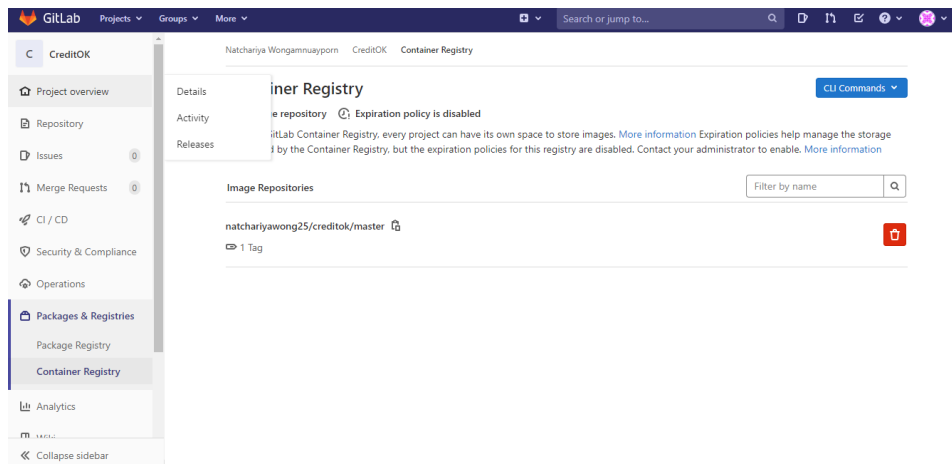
GitLab Projects Groups More

Search or jump to...

C CreditOK

Project overview

Repository

Issues 0

Merge Requests 0

CI / CD

Security & Compliance

Operations

Packages & Registries

Package Registry

Container Registry

Analytics

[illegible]

Collapse sidebar

Details

Activity

Releases

Natchariya Wongamnuayporn CreditOK Container Registry

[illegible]iner Registry

CLI Commands

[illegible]e repository Expiration policy is disabled

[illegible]itLab Container Registry, every project can have its own space to store images. More information Expiration policies help manage the storage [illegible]d by the Container Registry, but the expiration policies for this registry are disabled. Contact your administrator to enable. More information

Image Repositories

Filter by name

natchariyawong25/creditok/master

1 Tag